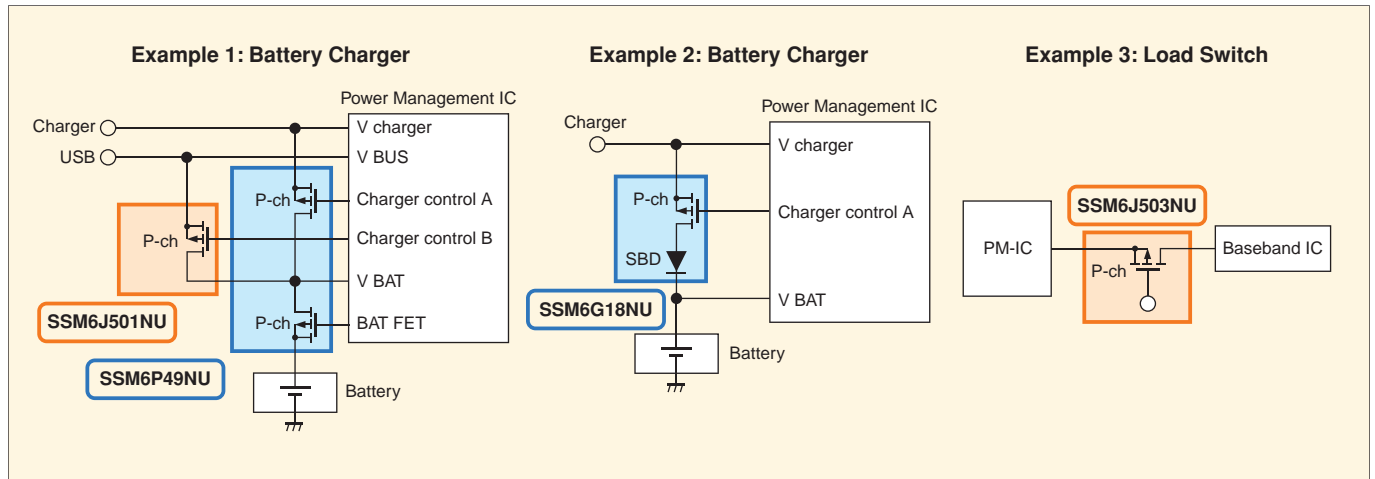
Example 1: Battery Charger

Power Management IC

Charger

USB

V charger

V BUS

P-ch

Charger control A

P-ch

Charger control B

V BAT

P-ch

BAT FET

SSM6J501NU

SSM6P49NU

Battery

Example 2: Battery Charger

Charger

Power Management IC

V charger

P-ch

Charger control A

SBD

SSM6G18NU

V BAT

Battery

Example 3: Load Switch

SSM6J503NU

PM-IC

Baseband IC

P-ch